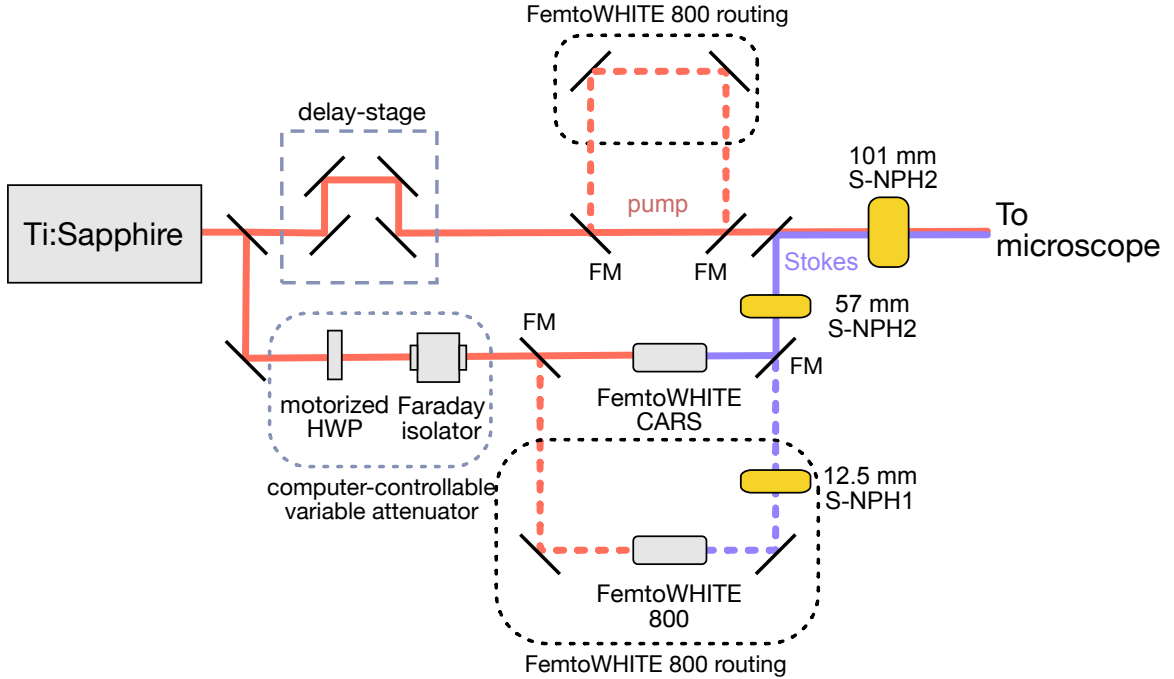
FemtoWHITE 800 routing

delay-stage

101 mm
S-NPH2

Ti:Sapphire

pump

To
microscope

FM

FM

Stokes

57 mm
S-NPH2

FM

FM

motorized
HWP

Faraday
isolator

FemtoWHITE
CARS

12.5 mm
S-NPH1

computer-controllable
variable attenuator

FemtoWHITE
800

FemtoWHITE 800 routing